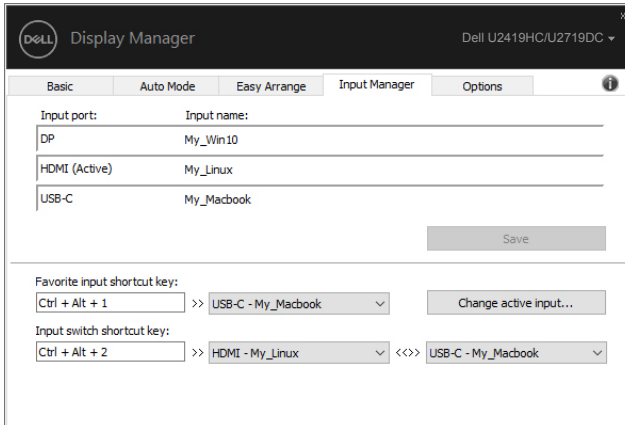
DELL Display Manager

Dell U2419HC/U2719DC

x

Basic | Auto Mode | Easy Arrange | Input Manager | Options

i

Input port: Input name:

DP My_Win10

HDMI (Active) My_Linux

USB-C My_Macbook

Save

Favorite input shortcut key:

Ctrl + Alt + 1 >> USB-C - My_Macbook

Change active input...

Input switch shortcut key:

Ctrl + Alt + 2 >> HDMI - My_Linux <<>> USB-C - My_Macbook